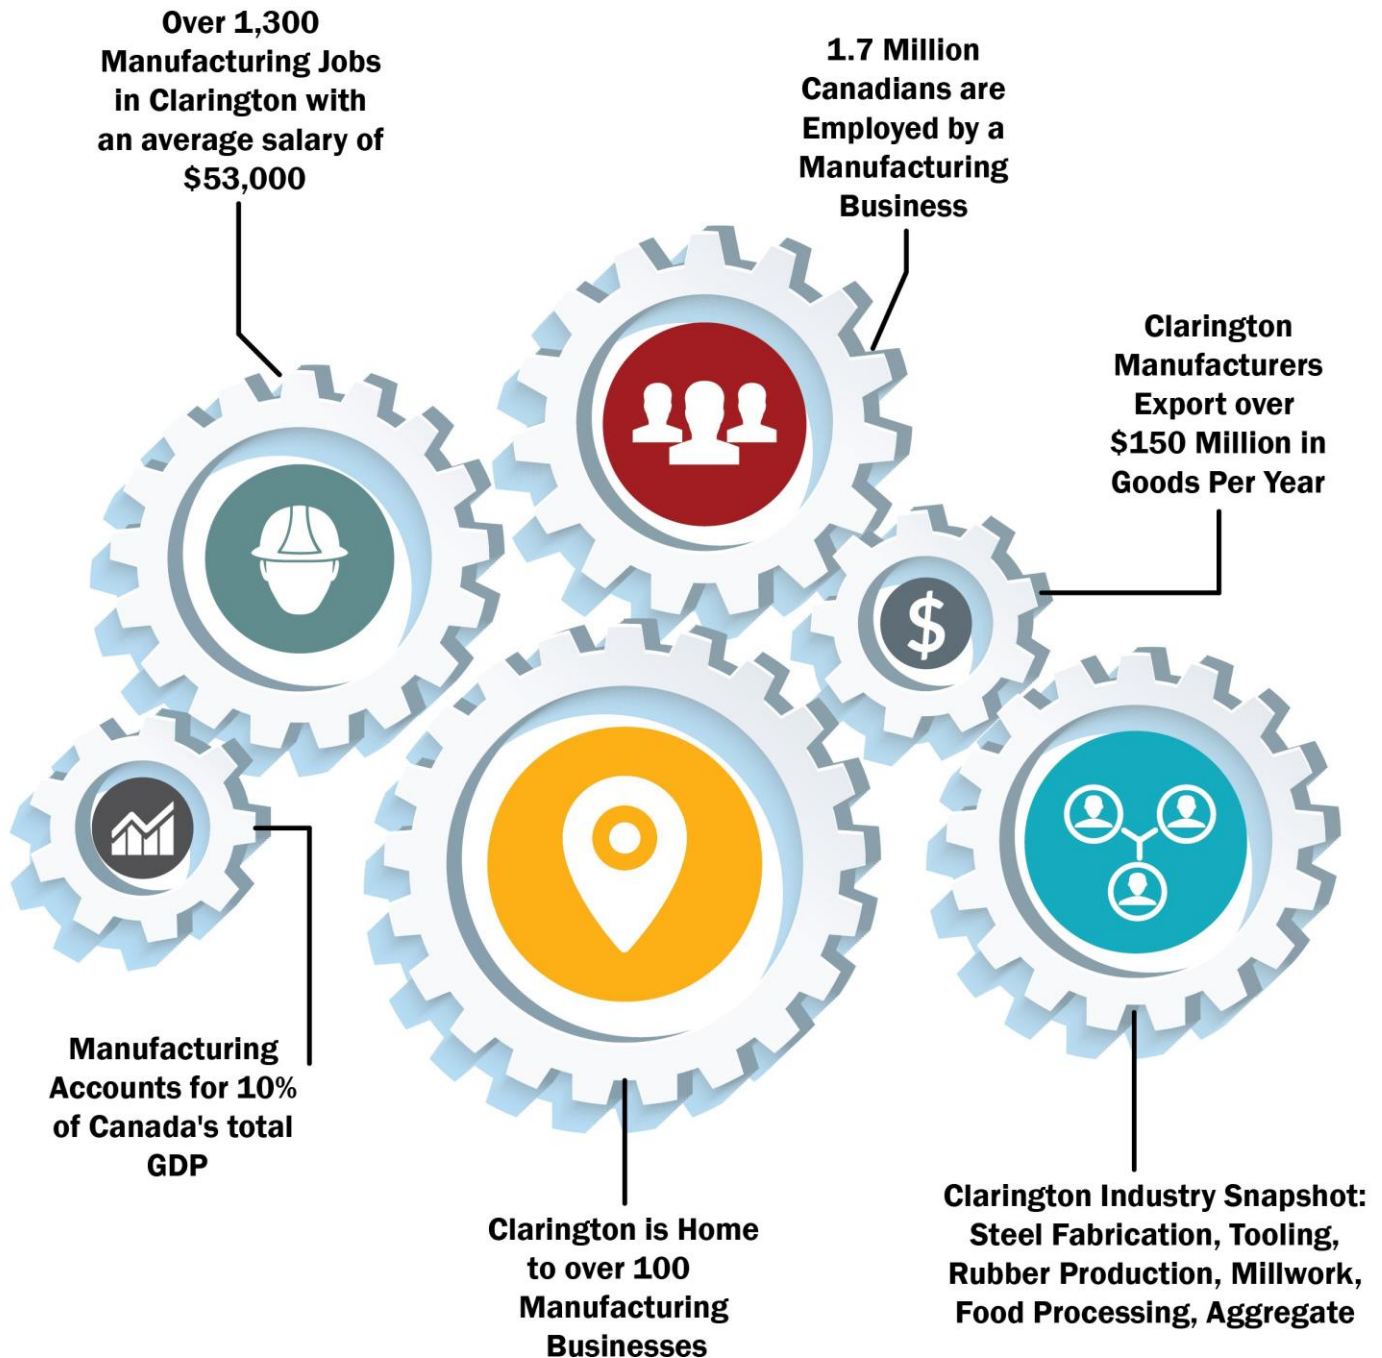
Over 1,300 Manufacturing Jobs in Clarington with an average salary of $53,000

1.7 Million Canadians are Employed by a Manufacturing Business

Clarington Manufacturers Export over $150 Million in Goods Per Year

$

Manufacturing Accounts for 10% of Canada's total GDP

Clarington is Home to over 100 Manufacturing Businesses

Clarington Industry Snapshot: Steel Fabrication, Tooling, Rubber Production, Millwork, Food Processing, Aggregate